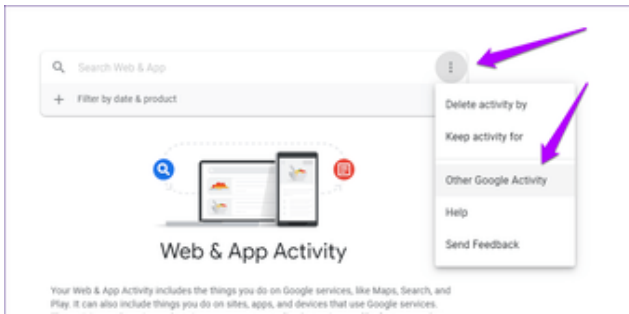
Search Web & App

Filter by date & product

Delete activity by

Keep activity for

Other Google Activity

Help

Send Feedback

Web & App Activity

Your Web & App Activity includes the things you do on Google services, like Maps, Search, and Play. It can also include things you do on sites, apps, and devices that use Google services.

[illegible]